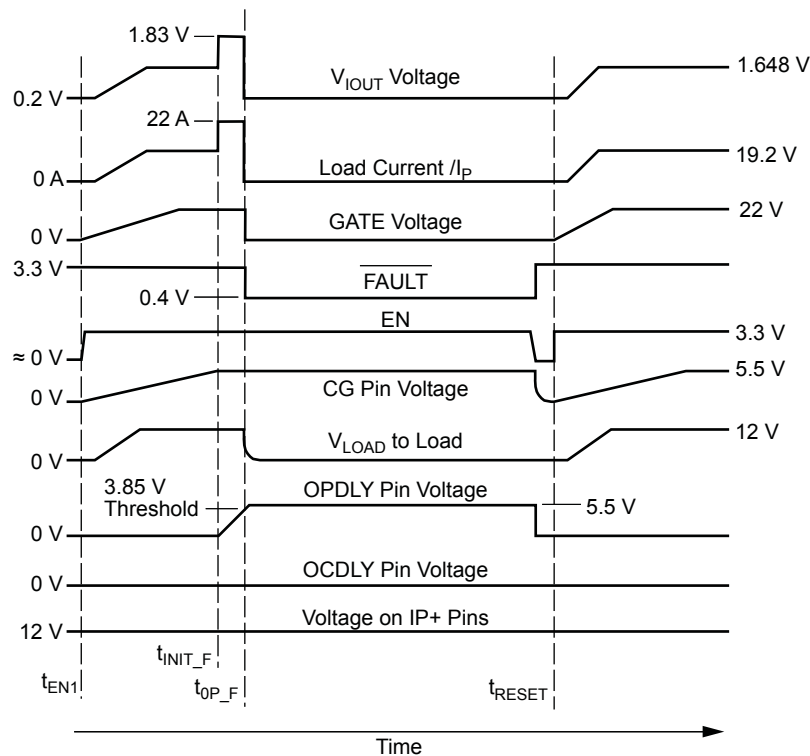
1.83 V
0.2 V
$V_{IOUT}$ Voltage
1.648 V
22 A
0 A
Load Current /$I_P$
19.2 V
0 V
GATE Voltage
22 V
3.3 V
0.4 V
$\overline{FAULT}$
EN
≈ 0 V
3.3 V
0 V
CG Pin Voltage
5.5 V
0 V
$V_{LOAD}$ to Load
12 V
3.85 V Threshold
OPDLY Pin Voltage
5.5 V
0 V
0 V
OCDLY Pin Voltage
12 V
Voltage on IP+ Pins
$t_{INIT\_F}$
$t_{EN1}$
$t_{0P\_F}$
$t_{RESET}$
Time